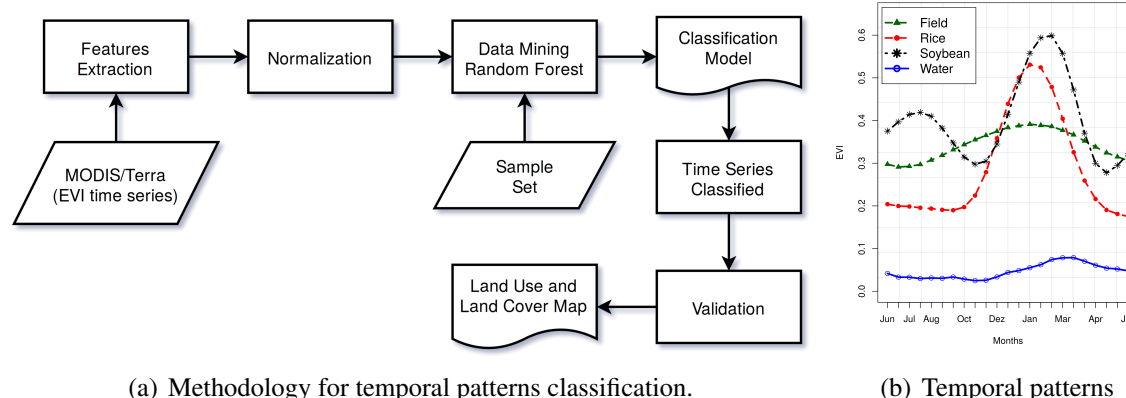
Features Extraction

Normalization

Data Mining Random Forest

Classification Model

MODIS/Terra (EVI time series)

Sample Set

Time Series Classified

Land Use and Land Cover Map

Validation

(a) Methodology for temporal patterns classification.

Field
Rice
Soybean
Water

0.6
0.5
0.4
0.3
0.2
0.1
0.0

EVI

Jun Jul Aug Oct Dez Jan Mar Apr J

Months

(b) Temporal patterns